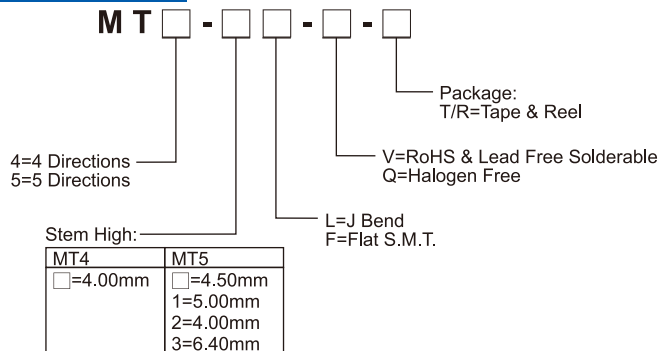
M T □ - □ □ - □ - □

Package:
T/R=Tape & Reel

V=RoHS & Lead Free Solderable
Q=Halogen Free

4=4 Directions
5=5 Directions

L=J Bend
F=Flat S.M.T.

Stem High:

| MT4 | MT5 |
|---|---|
| □=4.00mm | □=4.50mm<br>1=5.00mm<br>2=4.00mm<br>3=6.40mm |